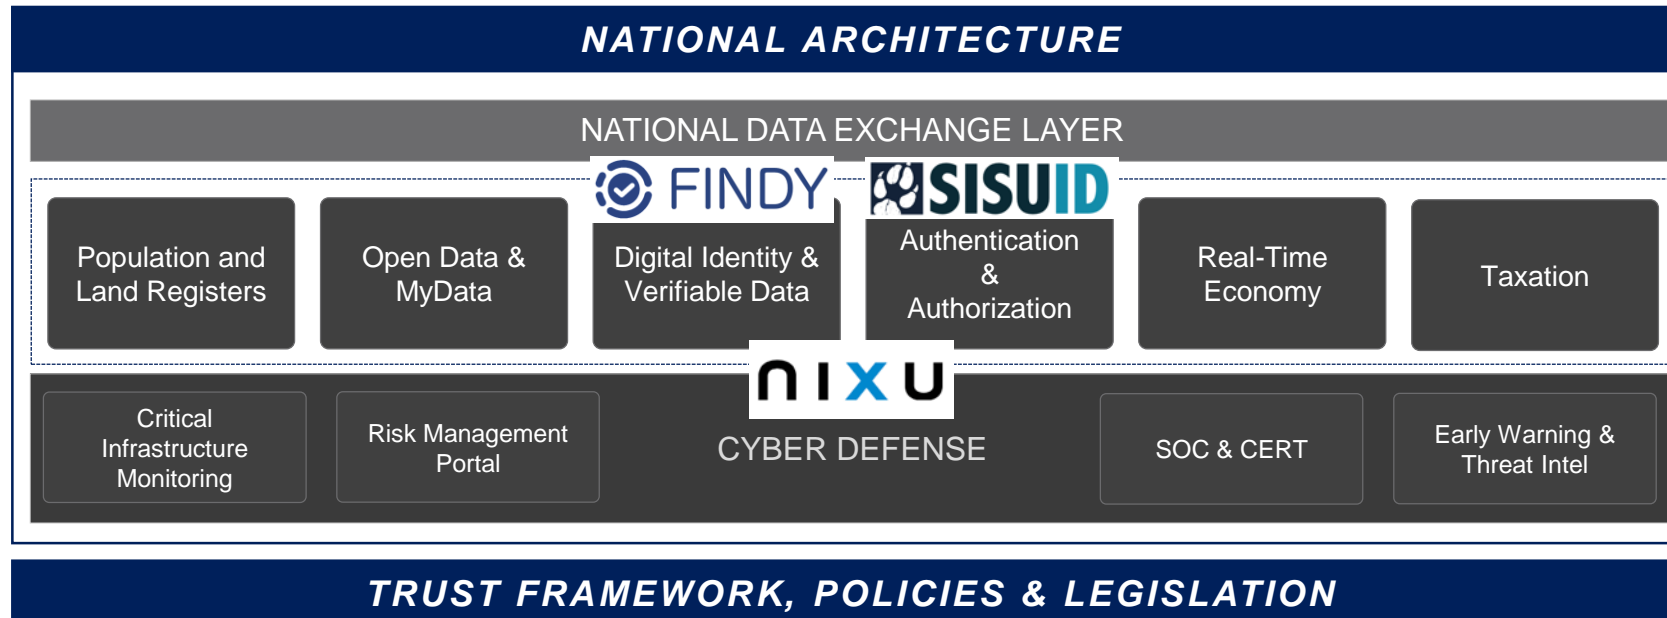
NATIONAL ARCHITECTURE

NATIONAL DATA EXCHANGE LAYER

FINDY

SISUID

Population and Land Registers

Open Data & MyData

Digital Identity & Verifiable Data

Authentication & Authorization

Real-Time Economy

Taxation

nixu

Critical Infrastructure Monitoring

Risk Management Portal

CYBER DEFENSE

SOC & CERT

Early Warning & Threat Intel

TRUST FRAMEWORK, POLICIES & LEGISLATION